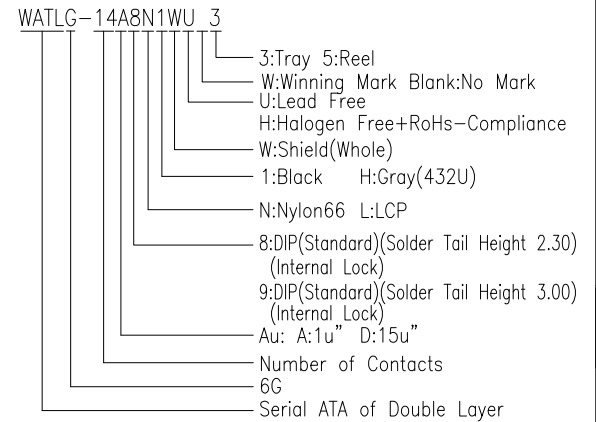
WATLG-14A8N1WU 3

3:Tray 5:Reel
W:Winning Mark Blank:No Mark
U:Lead Free
H:Halogen Free+RoHs-Compliance
W:Shield(Whole)
1:Black H:Gray(432U)
N:Nylon66 L:LCP
8:DIP(Standard)(Solder Tail Height 2.30) (Internal Lock)
9:DIP(Standard)(Solder Tail Height 3.00) (Internal Lock)
Au: A:1u" D:15u"
Number of Contacts
6G
Serial ATA of Double Layer